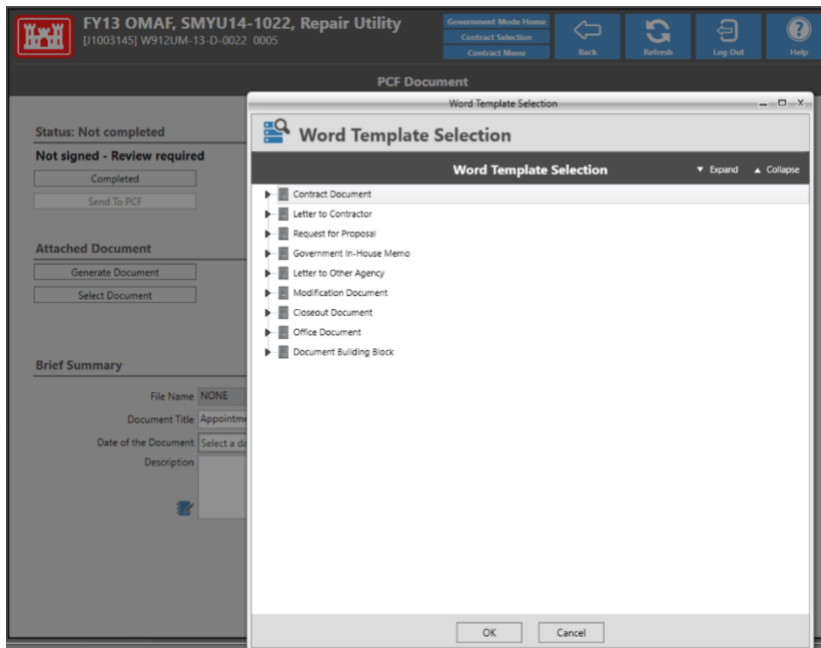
FY13 OMAF, SMYU14-1022, Repair Utility
[J1003145] W912UM-13-D-0022 0005

Government Mode Home
Contract Selection
Contract Menu

Back
Refresh
Log Out
Help

PCF Document

Status: Not completed
Not signed - Review required
Completed
Send To PCF

Attached Document
Generate Document
Select Document

Brief Summary
File Name NONE
Document Title Appointme
Date of the Document Select a da
Description

Word Template Selection

Word Template Selection

Word Template Selection
Expand
Collapse

Contract Document
Letter to Contractor
Request for Proposal
Government In-House Memo
Letter to Other Agency
Modification Document
Closeout Document
Office Document
Document Building Block

OK
Cancel